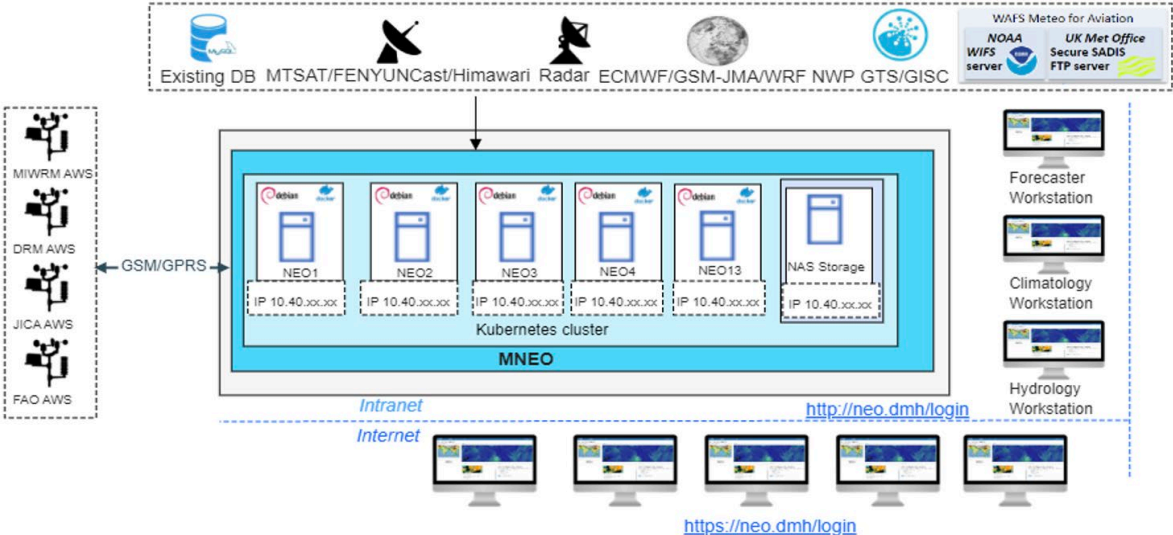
Existing DB MTSAT/FENYUNCast/Himawari Radar ECMWF/GSM-JMA/WRF NWP GTS/GISC

WAFS Meteo for Aviation
NOAA WIFS server
UK Met Office Secure SADIS FTP server

MIWRM AWS
DRM AWS
JICA AWS
FAO AWS

GSM/GPRS

debian docker
NEO1
IP 10.40.xx.xx
NEO2
IP 10.40.xx.xx
NEO3
IP 10.40.xx.xx
NEO4
IP 10.40.xx.xx
NEO13
IP 10.40.xx.xx
NAS Storage
IP 10.40.xx.xx

Kubernetes cluster

MNEO

Forecaster Workstation
Climatology Workstation
Hydrology Workstation

Intranet
http://neo.dmh/login
Internet

https://neo.dmh/login